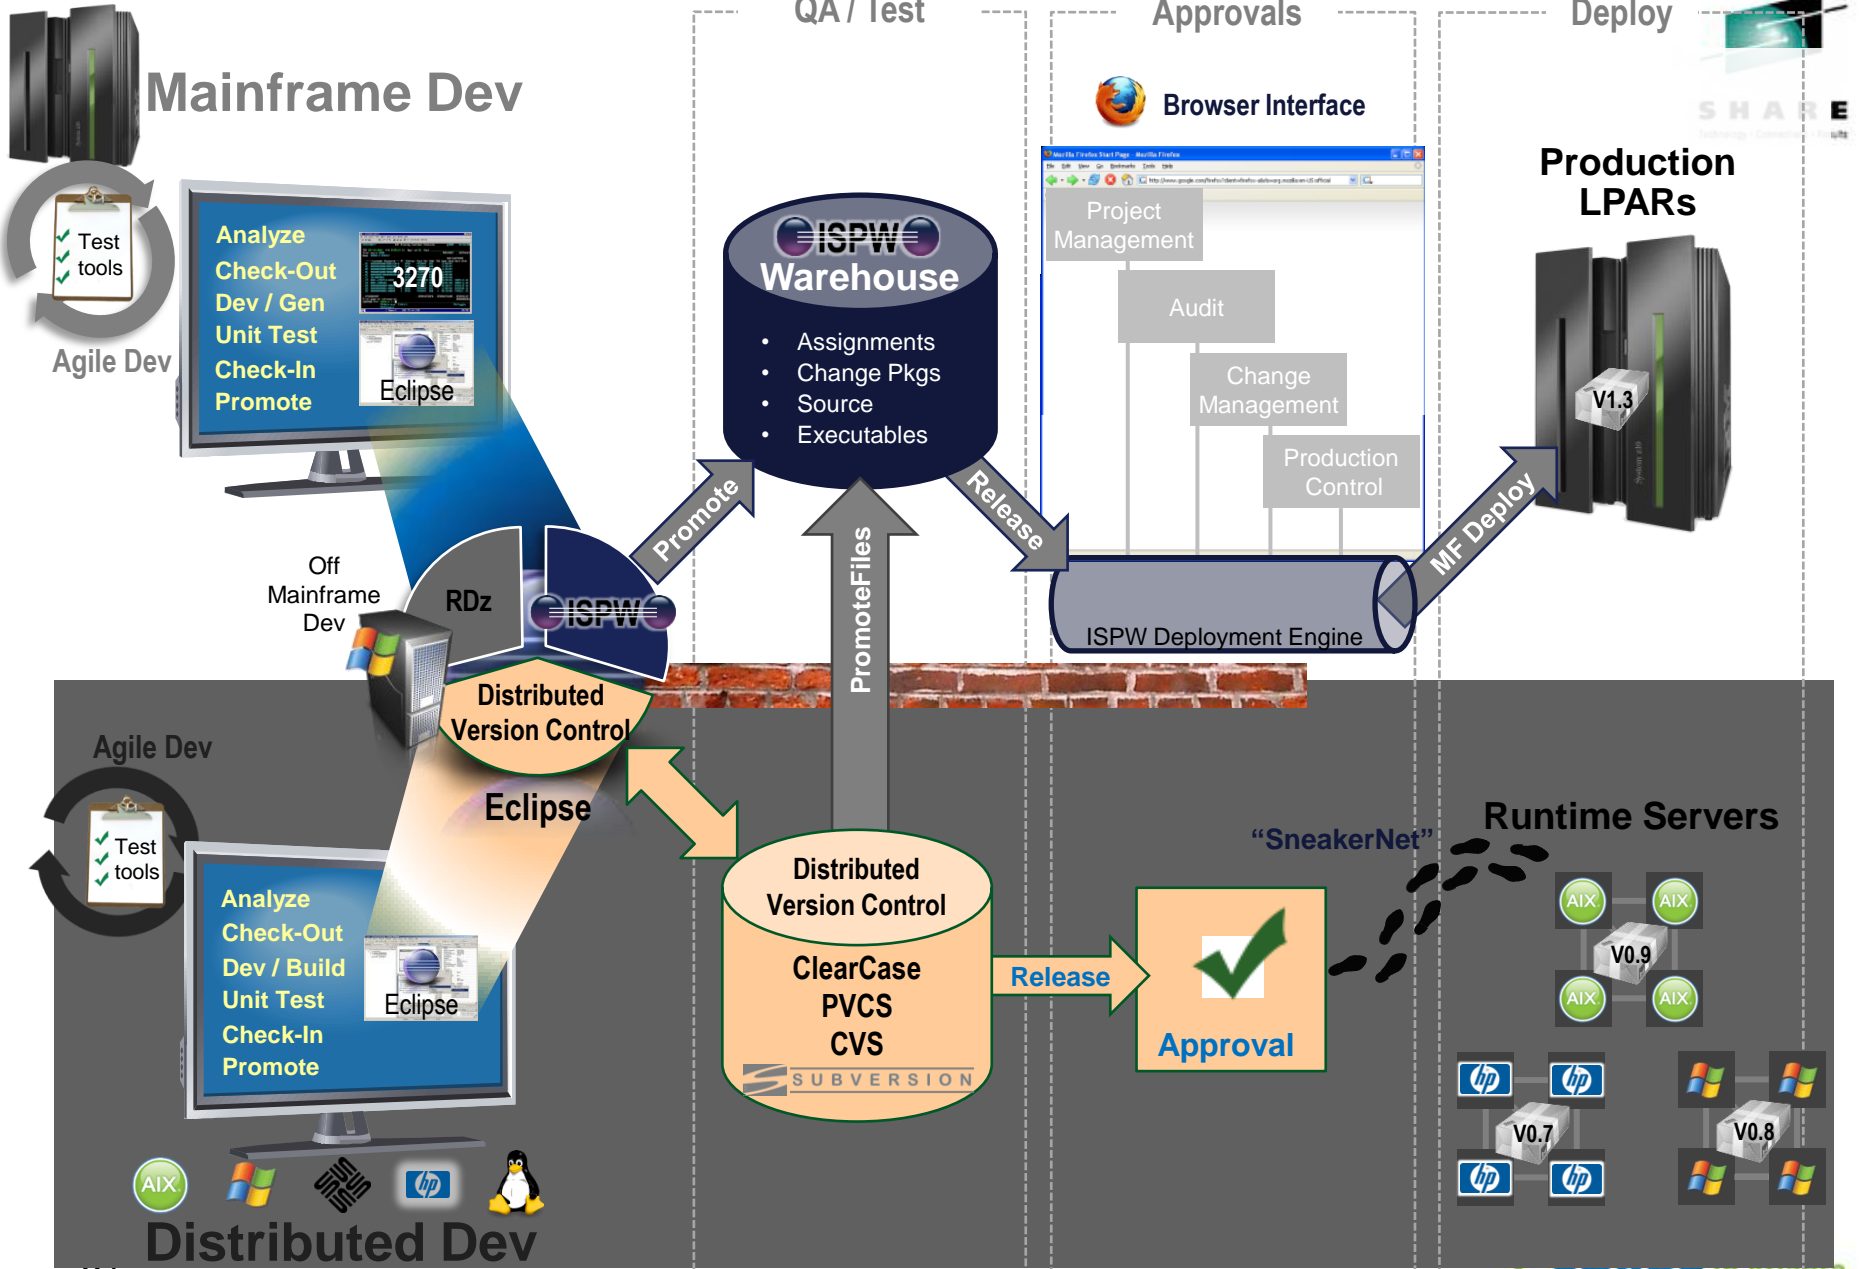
QA / Test

Approvals

Deploy

SHARE

Mainframe Dev

Test tools

Agile Dev

Analyze
Check-Out
Dev / Gen
Unit Test
Check-In
Promote

3270

Eclipse

Browser Interface

ISPW
Warehouse

• Assignments
• Change Pkgs
• Source
• Executables

Project Management

Audit

Change Management

Production Control

Production LPARs

V1.3

Promote

Release

MF Deploy

PromoteFiles

Off Mainframe Dev

RDz

ISPW

ISPW Deployment Engine

Distributed Version Control

Eclipse

Agile Dev

Test tools

Analyze
Check-Out
Dev / Build
Unit Test
Check-In
Promote

Eclipse

Distributed Version Control

ClearCase
PVCS
CVS

SUBVERSION

Release

Approval

"SneakerNet"

Runtime Servers

AIX AIX
V0.9
AIX AIX

V0.7

V0.8

AIX

Distributed Dev